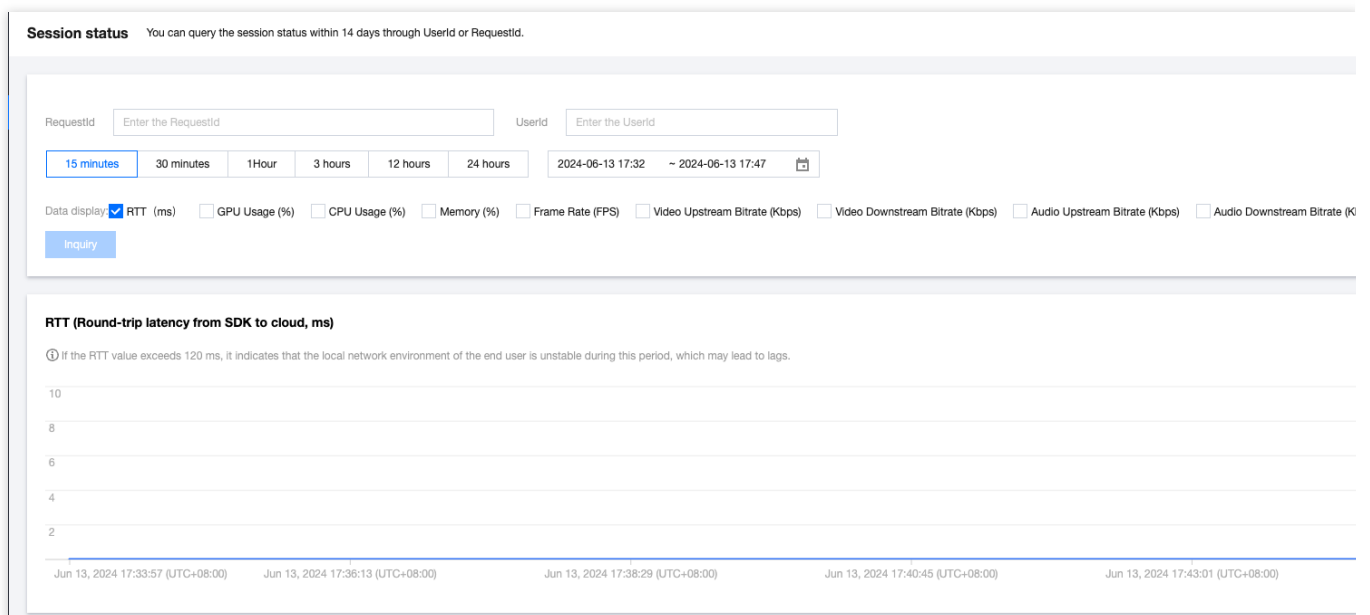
Session status You can query the session status within 14 days through UserId or RequestId.

RequestId Enter the RequestId UserId Enter the UserId

15 minutes 30 minutes 1Hour 3 hours 12 hours 24 hours 2024-06-13 17:32 ~ 2024-06-13 17:47

Data display: RTT (ms) GPU Usage (%) CPU Usage (%) Memory (%) Frame Rate (FPS) Video Upstream Bitrate (Kbps) Video Downstream Bitrate (Kbps) Audio Upstream Bitrate (Kbps) Audio Downstream Bitrate (K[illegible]

Inquiry

RTT (Round-trip latency from SDK to cloud, ms)

If the RTT value exceeds 120 ms, it indicates that the local network environment of the end user is unstable during this period, which may lead to lags.

10
8
6
4
2

Jun 13, 2024 17:33:57 (UTC+08:00) Jun 13, 2024 17:36:13 (UTC+08:00) Jun 13, 2024 17:38:29 (UTC+08:00) Jun 13, 2024 17:40:45 (UTC+08:00) Jun 13, 2024 17:43:01 (UTC+08:00)